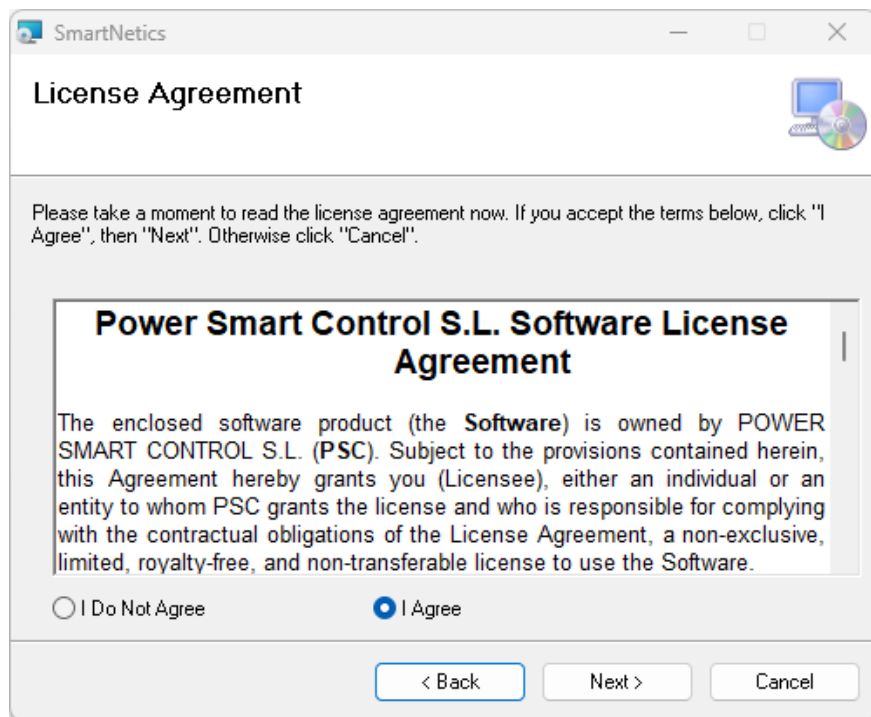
SmartNetics

License Agreement

Please take a moment to read the license agreement now. If you accept the terms below, click "I Agree", then "Next". Otherwise click "Cancel".

Power Smart Control S.L. Software License Agreement

The enclosed software product (the **Software**) is owned by POWER SMART CONTROL S.L. (**PSC**). Subject to the provisions contained herein, this Agreement hereby grants you (Licensee), either an individual or an entity to whom PSC grants the license and who is responsible for complying with the contractual obligations of the License Agreement, a non-exclusive, limited, royalty-free, and non-transferable license to use the Software.

I Do Not Agree

I Agree

< Back

Next >

Cancel